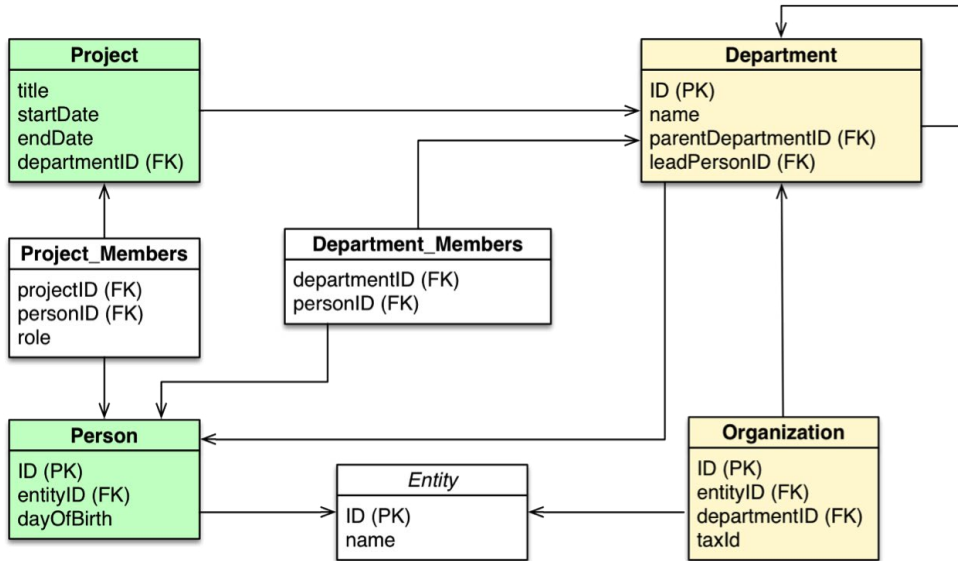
Project
title
startDate
endDate
departmentID (FK)

Department
ID (PK)
name
parentDepartmentID (FK)
leadPersonID (FK)

Project_Members
projectID (FK)
personID (FK)
role

Department_Members
departmentID (FK)
personID (FK)

Person
ID (PK)
entityID (FK)
dayOfBirth

Entity
ID (PK)
name

Organization
ID (PK)
entityID (FK)
departmentID (FK)
taxId